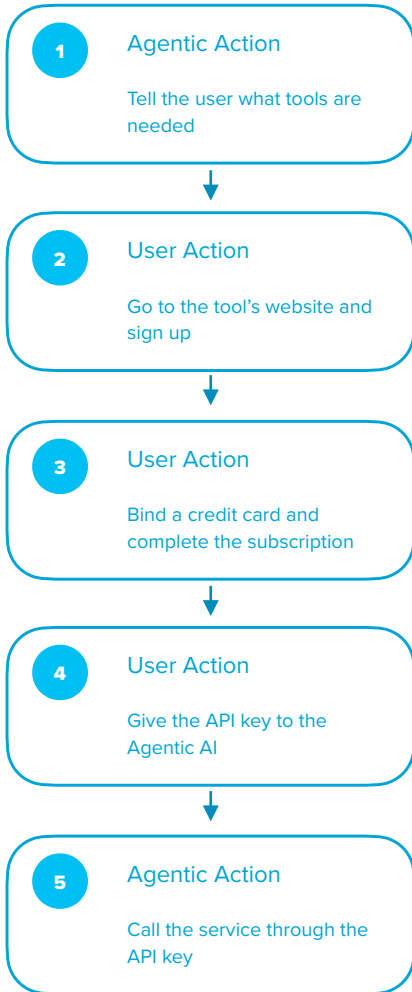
1

Agentic Action

Tell the user what tools are needed

2

User Action

Go to the tool's website and sign up

3

User Action

Bind a credit card and complete the subscription

4

User Action

Give the API key to the Agentic AI

5

Agentic Action

Call the service through the API key